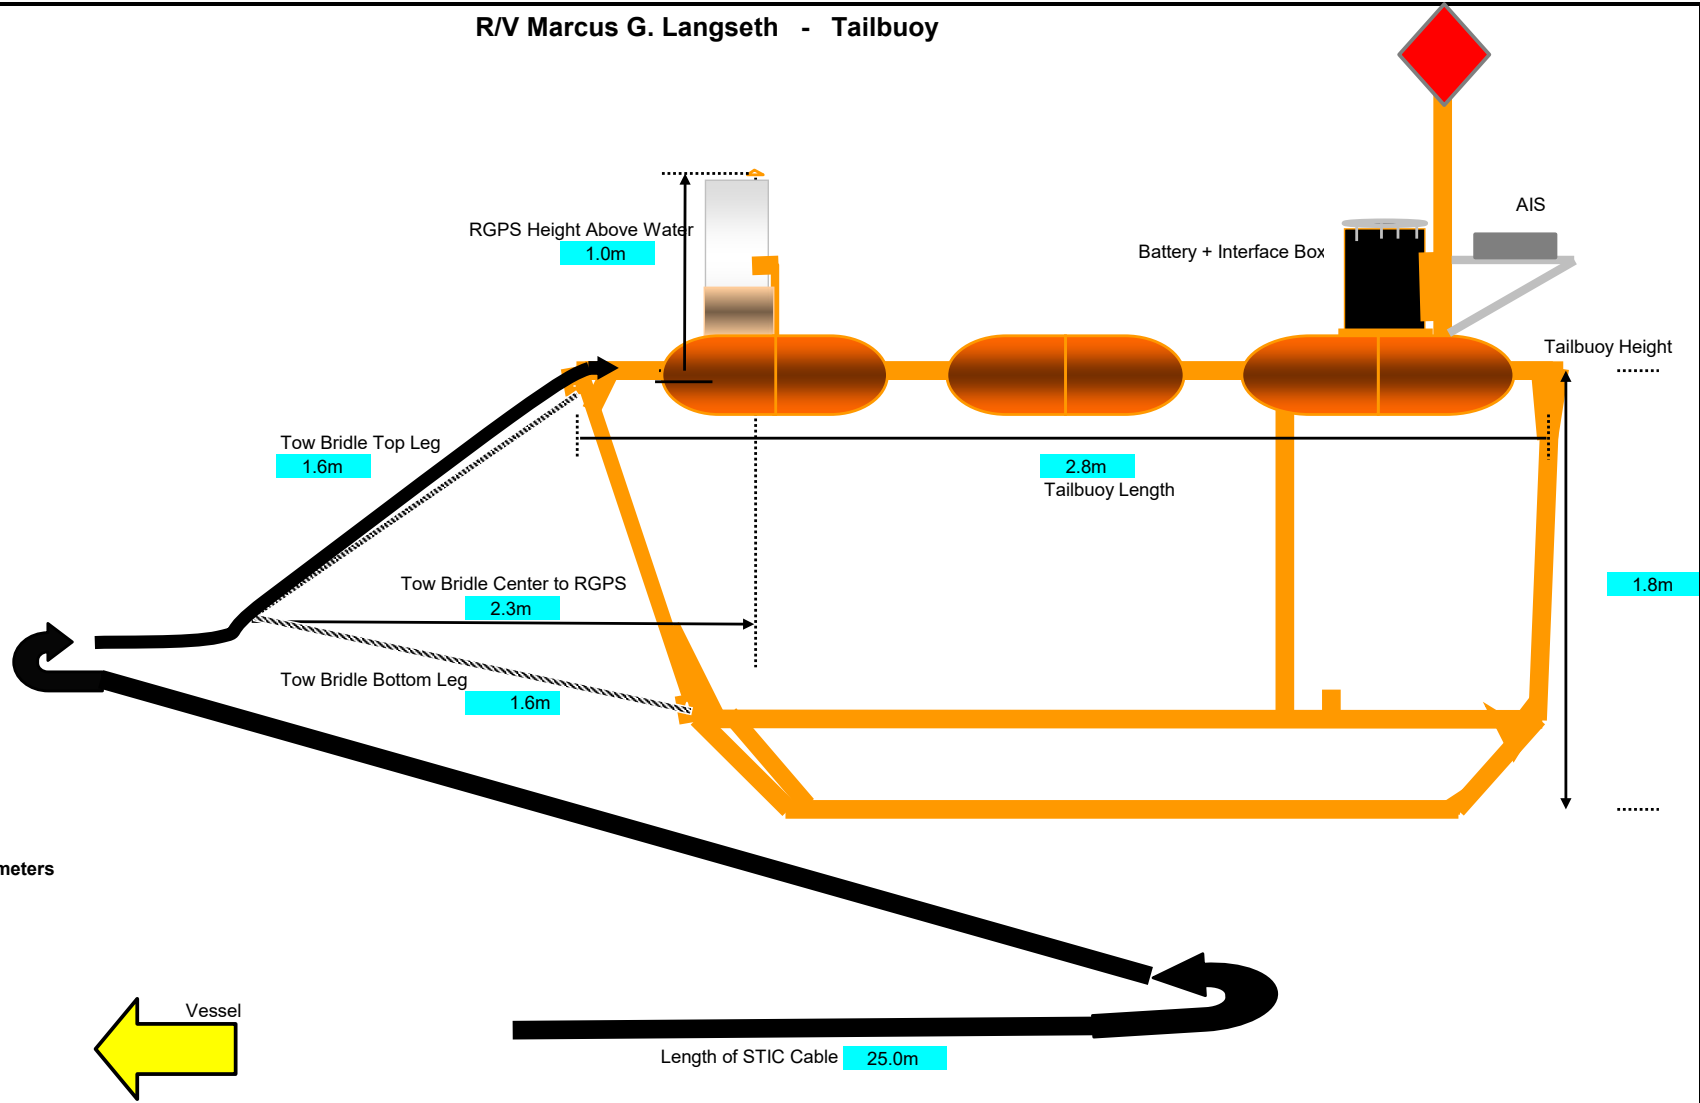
R/V Marcus G. Langseth - Tailbuoy

AIS

RGPS Height Above Water
1.0m

Battery + Interface Box

Tailbuoy Height

Tow Bridle Top Leg
1.6m

2.8m
Tailbuoy Length

Tow Bridle Center to RGPS
2.3m

1.8m

Tow Bridle Bottom Leg
1.6m

meters

Vessel

Length of STIC Cable 25.0m